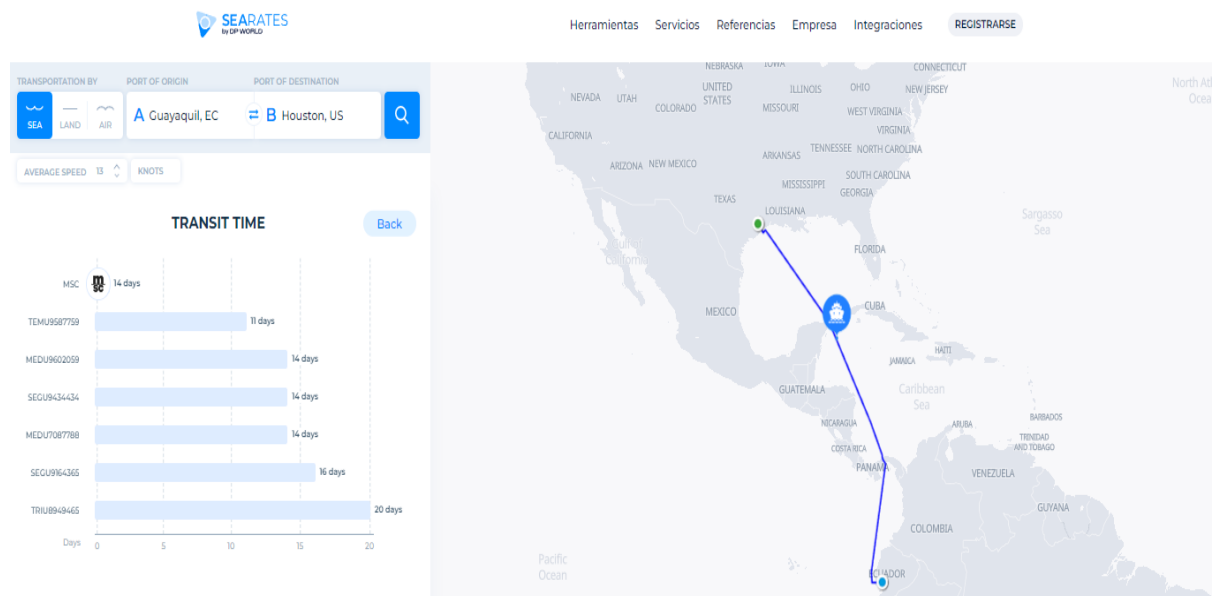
SEARATES by DP WORLD

Herramientas Servicios Referencias Empresa Integraciones REGISTRARSE

TRANSPORTATION BY
SEA LAND AIR

PORT OF ORIGIN
A Guayaquil, EC

PORT OF DESTINATION
B Houston, US

AVERAGE SPEED 13 KNOTS

TRANSIT TIME

Back

| | |
|---|---|
| MSC | 14 days |
| TEMU9587759 | 11 days |
| MEDU9602059 | 14 days |
| SEGU9434434 | 14 days |
| MEDU7087788 | 14 days |
| SEGU9164365 | 16 days |
| TRIU8949465 | 20 days |

Days 0 5 10 15 20

NEBRASKA IOWA CONNECTICUT NEVADA UTAH UNITED STATES ILLINOIS OHIO NEW JERSEY COLORADO MISSOURI WEST VIRGINIA VIRGINIA CALIFORNIA ARKANSAS TENNESSEE NORTH CAROLINA ARIZONA NEW MEXICO SOUTH CAROLINA MISSISSIPPI GEORGIA TEXAS LOUISIANA Sargasso Sea FLORIDA Gulf of California North Atlantic Ocean MEXICO CUBA HAITI JAMAICA Caribbean Sea GUATEMALA NICARAGUA ARUBA BARBADOS TRINIDAD AND TOBAGO COSTA RICA PANAMA VENEZUELA GUYANA COLOMBIA Pacific Ocean ECUADOR